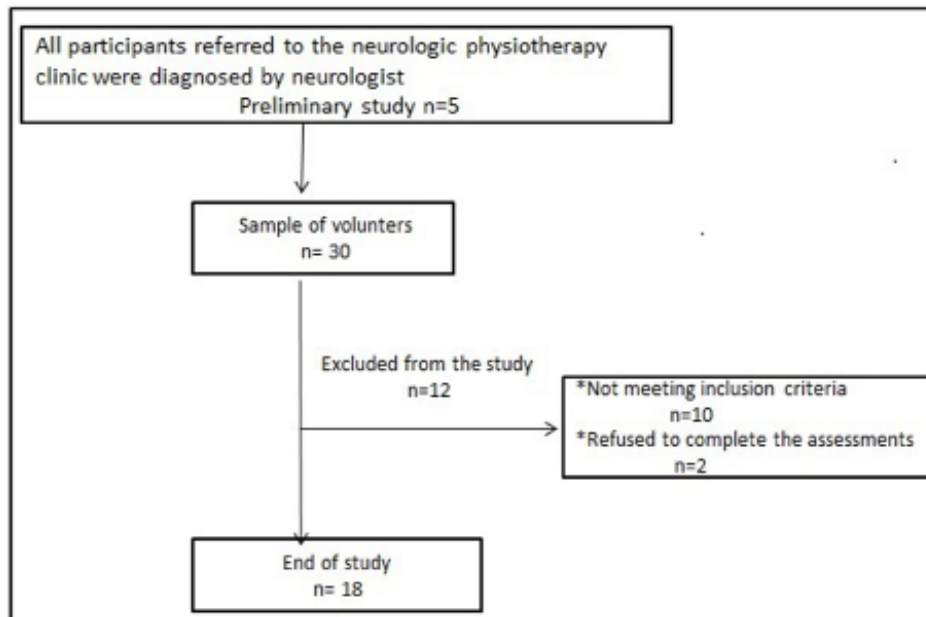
All participants referred to the neurologic physiotherapy clinic were diagnosed by neurologist
Preliminary study n=5

Sample of volunteers
n= 30

Excluded from the study
n=12

*Not meeting inclusion criteria
n=10
*Refused to complete the assessments
n=2

End of study
n= 18